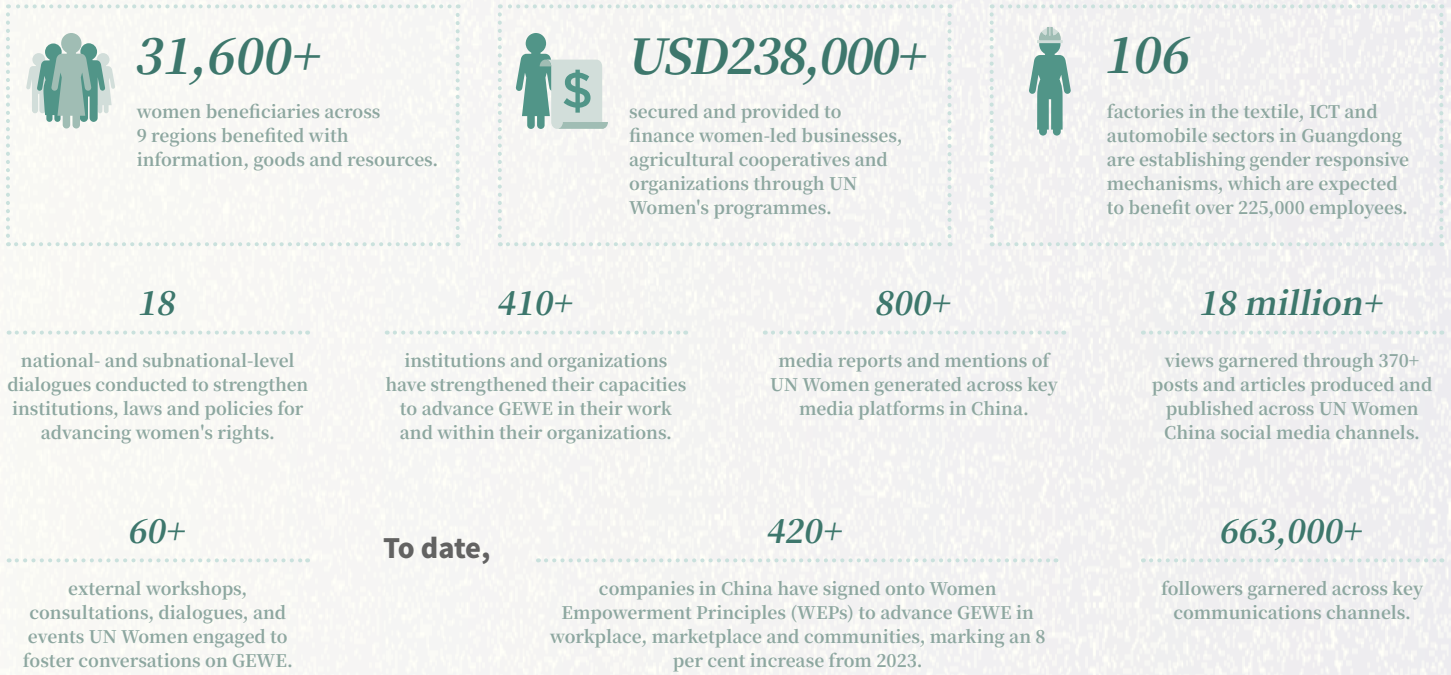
31,600+

women beneficiaries across 9 regions benefited with information, goods and resources.

$

USD238,000+

secured and provided to finance women-led businesses, agricultural cooperatives and organizations through UN Women's programmes.

106

factories in the textile, ICT and automobile sectors in Guangdong are establishing gender responsive mechanisms, which are expected to benefit over 225,000 employees.

18

national- and subnational-level dialogues conducted to strengthen institutions, laws and policies for advancing women's rights.

410+

institutions and organizations have strengthened their capacities to advance GEWE in their work and within their organizations.

800+

media reports and mentions of UN Women generated across key media platforms in China.

18 million+

views garnered through 370+ posts and articles produced and published across UN Women China social media channels.

60+

external workshops, consultations, dialogues, and events UN Women engaged to foster conversations on GEWE.

To date,

420+

companies in China have signed onto Women Empowerment Principles (WEPs) to advance GEWE in workplace, marketplace and communities, marking an 8 per cent increase from 2023.

663,000+

followers garnered across key communications channels.